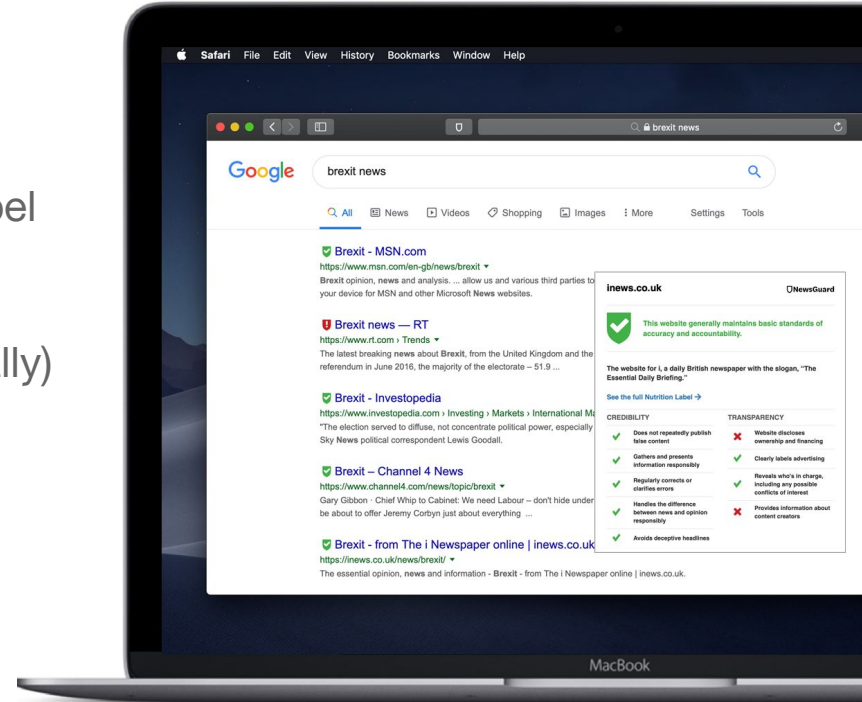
bel

lly)

Safari File Edit View History Bookmarks Window Help

brexit news

Google

brexit news

All News Videos Shopping Images More Settings Tools

Brexit - MSN.com
https://www.msn.com/en-gb/news/brexit ▾
Brexit opinion, news and analysis. ... allow us and various third parties to your device for MSN and other Microsoft News websites.

Brexit news — RT
https://www.rt.com › Trends ▾
The latest breaking news about Brexit, from the United Kingdom and the referendum in June 2016, the majority of the electorate – 51.9 ...

Brexit - Investopedia
https://www.investopedia.com › Investing › Markets › International Ma
"The election served to diffuse, not concentrate political power, especially Sky News political correspondent Lewis Goodall.

Brexit – Channel 4 News
https://www.channel4.com/news/topic/brexit ▾
Gary Gibbon · Chief Whip to Cabinet: We need Labour – don't hide under be about to offer Jeremy Corbyn just about everything ...

Brexit - from The i Newspaper online | inews.co.uk
https://inews.co.uk/news/brexit/ ▾
The essential opinion, news and information - Brexit - from The i Newspaper online | inews.co.uk.

inews.co.uk NewsGuard

This website generally maintains basic standards of accuracy and accountability.

The website for i, a daily British newspaper with the slogan, "The Essential Daily Briefing."

See the full Nutrition Label →

CREDIBILITY
Does not repeatedly publish false content
Gathers and presents information responsibly
Regularly corrects or clarifies errors
Handles the difference between news and opinion responsibly
Avoids deceptive headlines

TRANSPARENCY
Website discloses ownership and financing
Clearly labels advertising
Reveals who's in charge, including any possible conflicts of interest
Provides information about content creators

MacBook